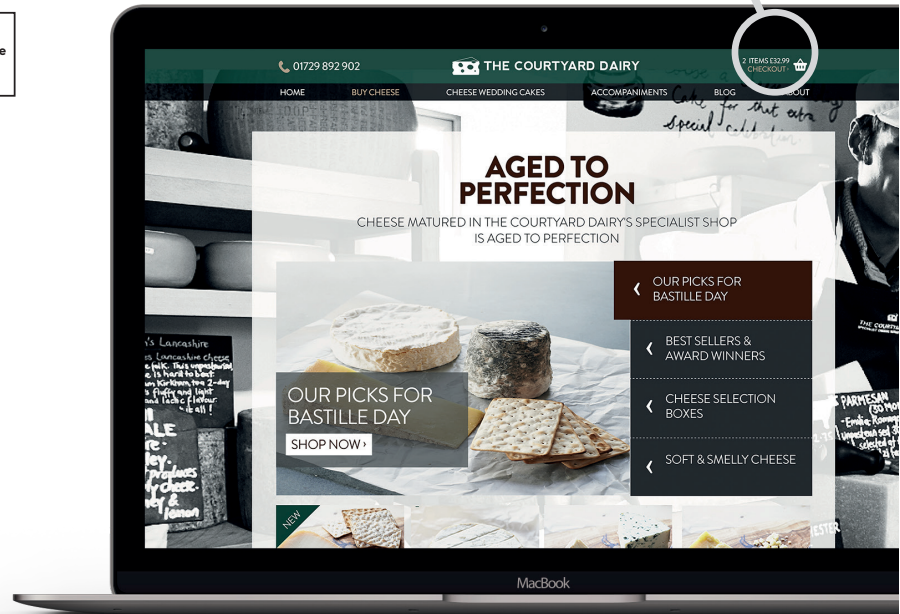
e

01729 892 902
THE COURTYARD DAIRY
2 ITEMS £32.99
CHECKOUT

HOME
BUY CHEESE
CHEESE WEDDING CAKES
ACCOMPANIMENTS
BLOG
ABOUT

AGED TO PERFECTION
CHEESE MATURED IN THE COURTYARD DAIRY'S SPECIALIST SHOP IS AGED TO PERFECTION

OUR PICKS FOR BASTILLE DAY
SHOP NOW ›

OUR PICKS FOR BASTILLE DAY
BEST SELLERS & AWARD WINNERS
CHEESE SELECTION BOXES
SOFT & SMELLY CHEESE

NEW

for that extra special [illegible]

's Lancashire
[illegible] Lancashire cheese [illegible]

PARMESAN

MacBook